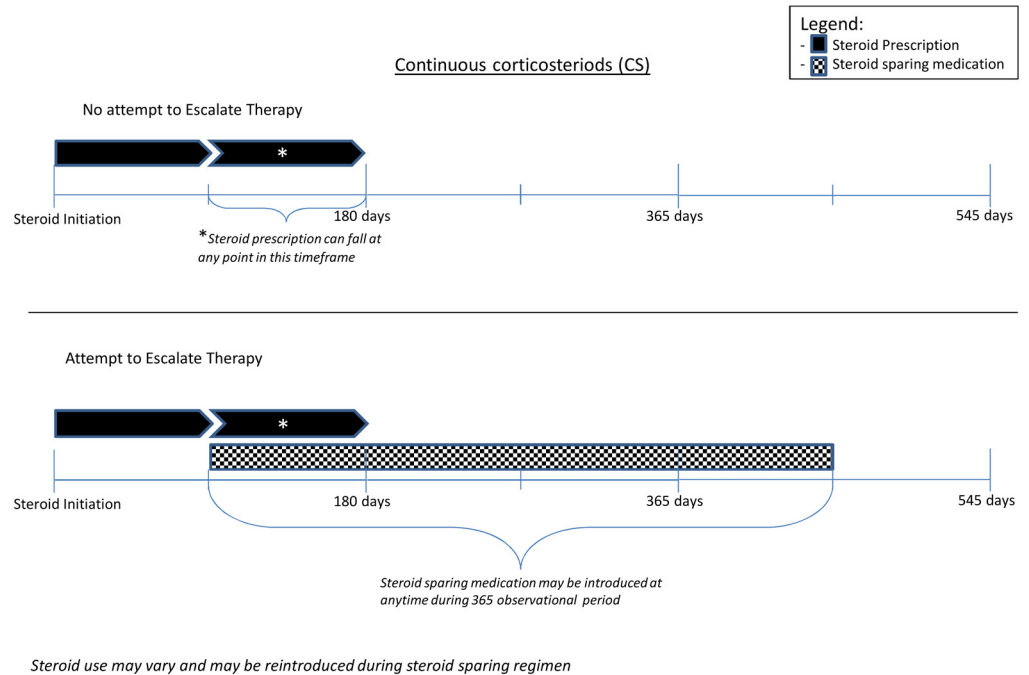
Legend:
- Steroid Prescription
- Steroid sparing medication

Continuous corticosteriods (CS)

No attempt to Escalate Therapy

*

Steroid Initiation

180 days

365 days

545 days

*Steroid prescription can fall at any point in this timeframe

Attempt to Escalate Therapy

*

Steroid Initiation

180 days

365 days

545 days

Steroid sparing medication may be introduced at anytime during 365 observational period

Steroid use may vary and may be reintroduced during steroid sparing regimen